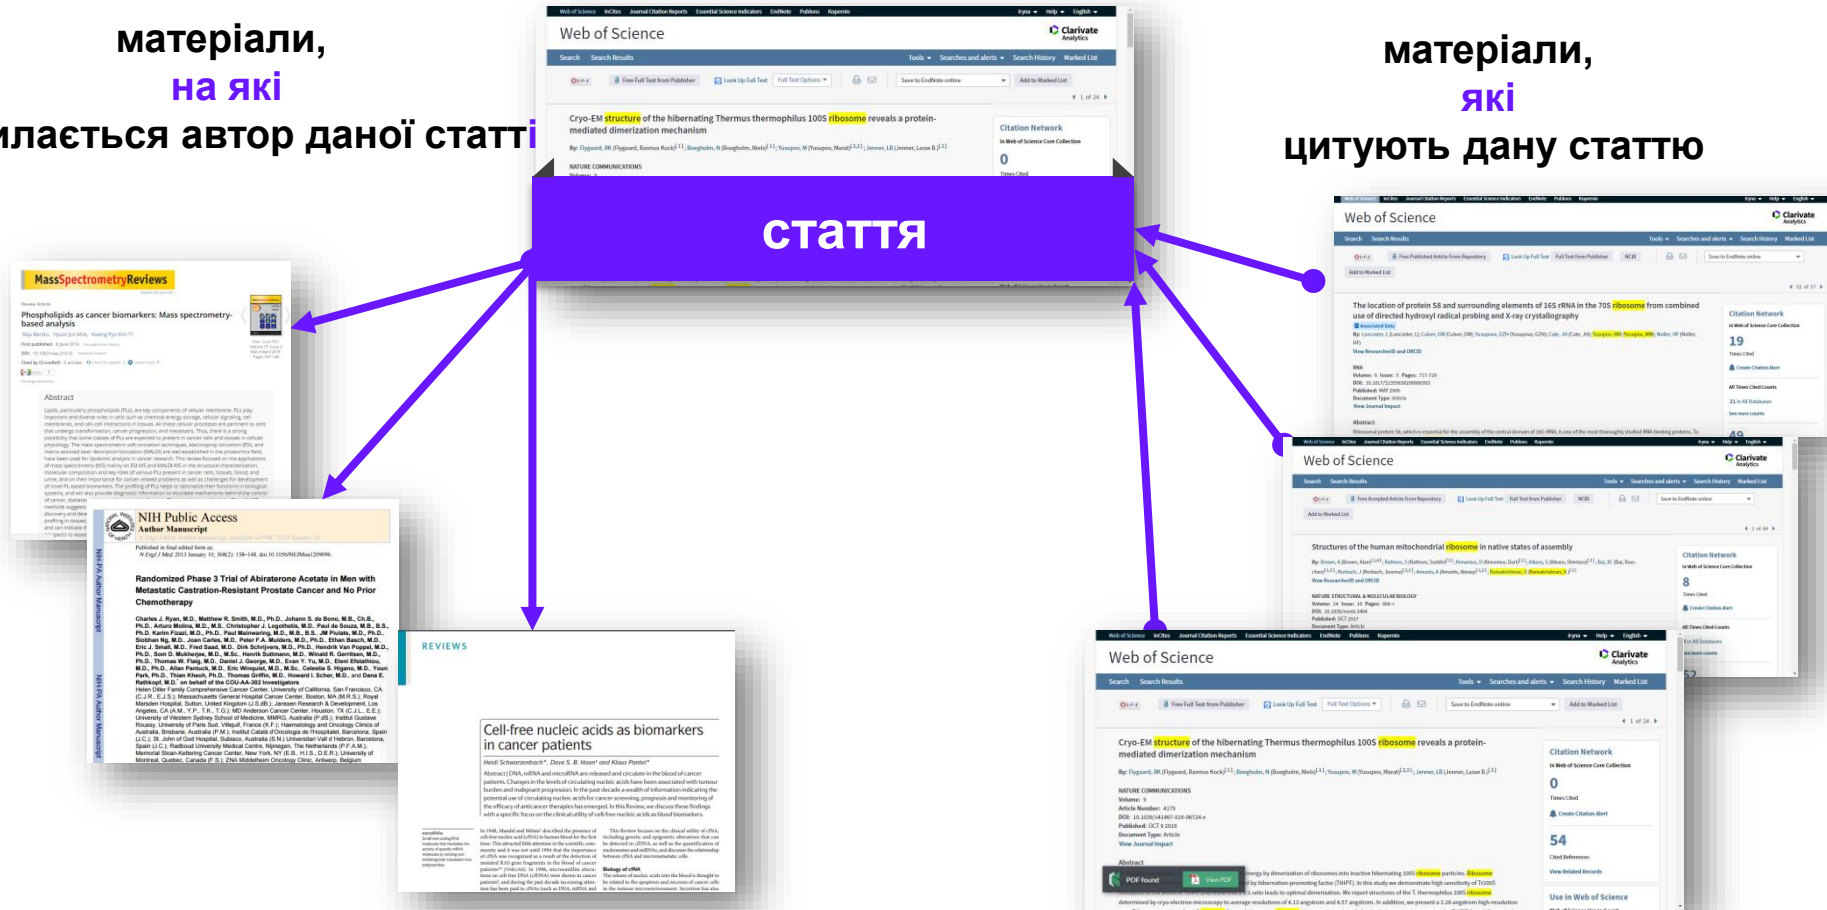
матеріали,
на які
илається автор даної статті

матеріали,
які
цитують дану статтю

стаття

Web of Science

Cryo-EM structure of the hibernating Thermus thermophilus 100S ribosome reveals a protein-mediated dimerization mechanism

Citation Network

0

MassSpectrometryReviews

Phospholipids as cancer biomarkers: Mass spectrometry-based analysis

Abstract

NIH Public Access
Author Manuscript

Randomized Phase 3 Trial of Abiraterone Acetate in Men with Metastatic Castration-Resistant Prostate Cancer and No Prior Chemotherapy

REVIEWS

Cell-free nucleic acids as biomarkers in cancer patients

Web of Science

The location of protein S8 and surrounding elements of 16S rRNA in the 70S ribosome from combined use of directed hydroxyl radical probing and X-ray crystallography

Citation Network

19

Web of Science

Structures of the human mitochondrial ribosome in native states of assembly

Citation Network

8

Web of Science

Cryo-EM structure of the hibernating Thermus thermophilus 100S ribosome reveals a protein-mediated dimerization mechanism

Citation Network

0

54

Use in Web of Science

PDF found

View PDF